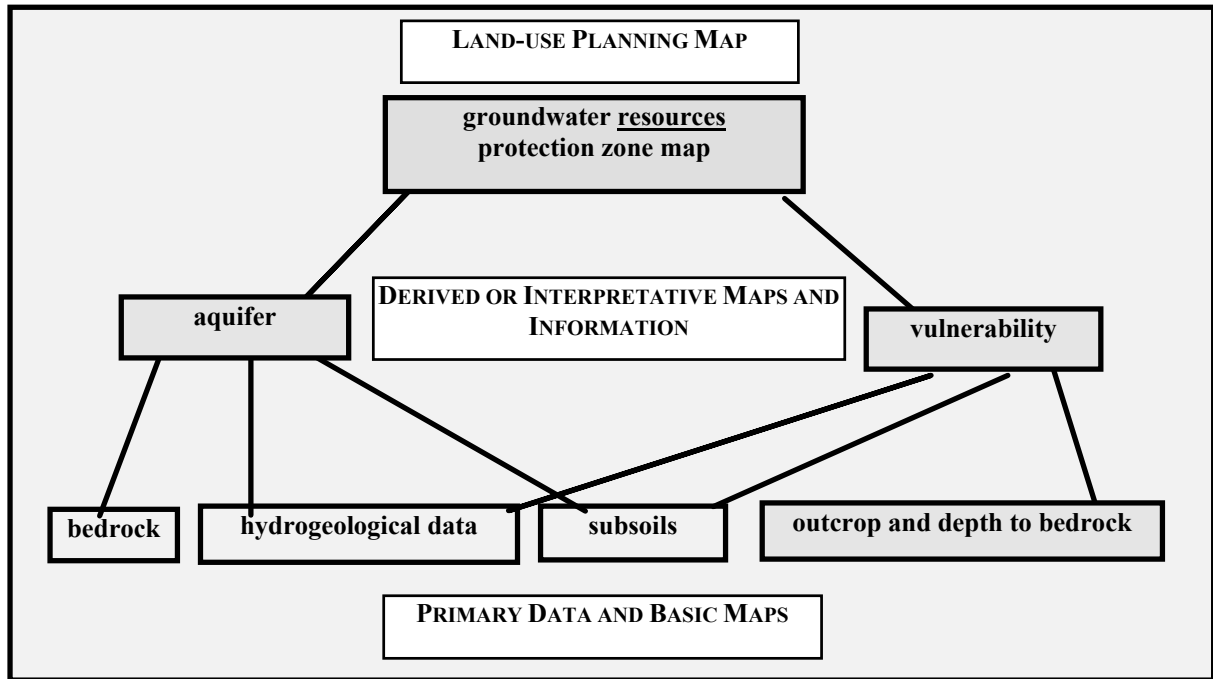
LAND-USE PLANNING MAP

groundwater resources protection zone map

aquifer

DERIVED OR INTERPRETATIVE MAPS AND INFORMATION

vulnerability

bedrock

hydrogeological data

subsoils

outcrop and depth to bedrock

PRIMARY DATA AND BASIC MAPS